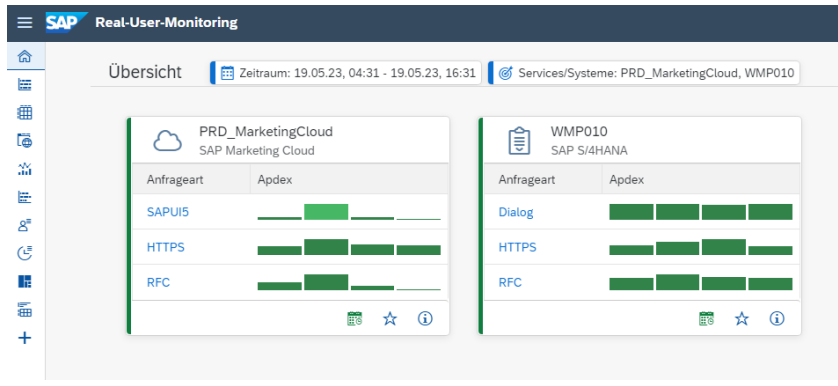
SAP Real-User-Monitoring

Übersicht

Zeitraum: 19.05.23, 04:31 - 19.05.23, 16:31

Services/Systeme: PRD_MarketingCloud, WMP010

PRD_MarketingCloud
SAP Marketing Cloud

| Anfrageart | Apdex |
|---|---|
| SAPUI5 | |
| HTTPS | |
| RFC | |

WMP010
SAP S/4HANA

| Anfrageart | Apdex |
|---|---|
| Dialog | |
| HTTPS | |
| RFC | |